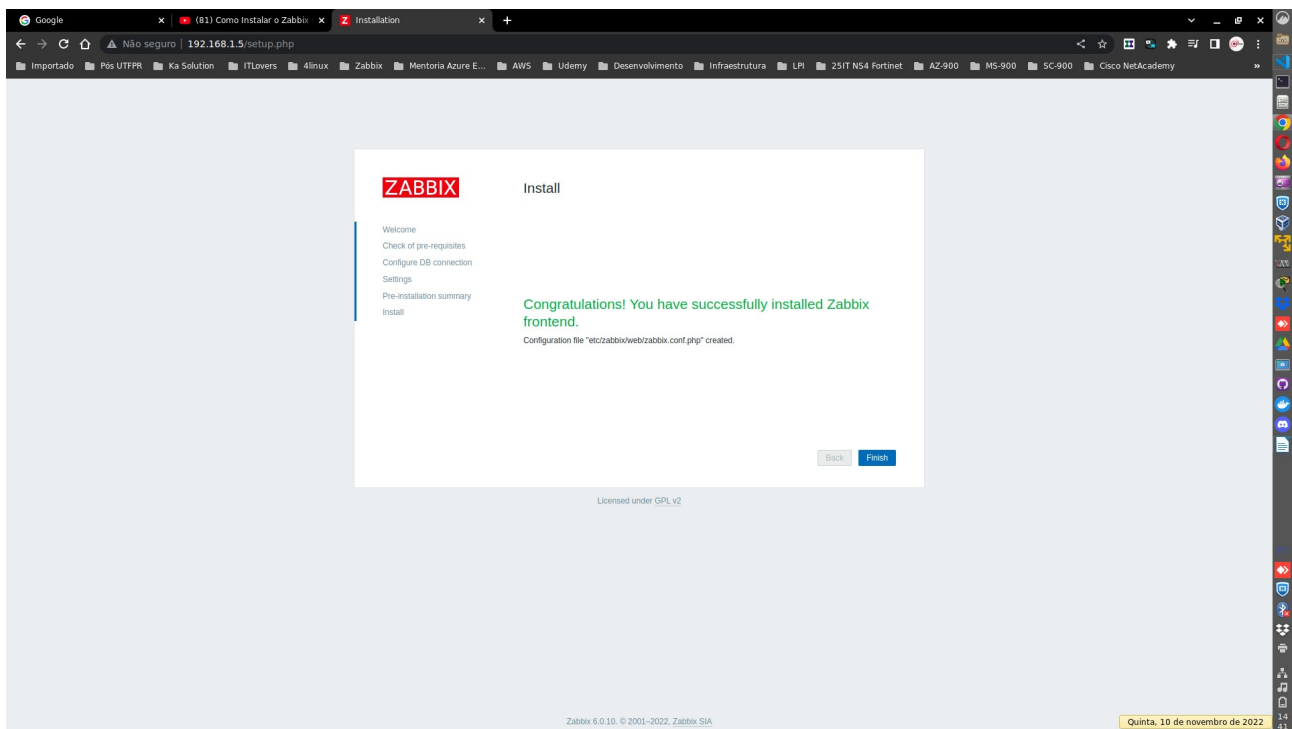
Google
(81) Como Instalar o Zabbix
Installation

Não seguro | 192.168.1.5/setup.php

Importado | Pós UTFPR | Ka Solution | ITLovers | 4linux | Zabbix | Mentoria Azure E... | AWS | Udemy | Desenvolvimento | Infraestrutura | LPI | 25IT NS4 Fortinet | AZ-900 | MS-900 | SC-900 | Cisco NetAcademy

ZABBIX

Install

Welcome
Check of pre-requisites
Configure DB connection
Settings
Pre-installation summary
Install

Congratulations! You have successfully installed Zabbix frontend.

Configuration file "etc/zabbix/web/zabbix.conf.php" created.

Back
Finish

Licensed under GPL v2

Zabbix 6.0.10. © 2001–2022, Zabbix SIA

Quinta, 10 de novembro de 2022

14
41